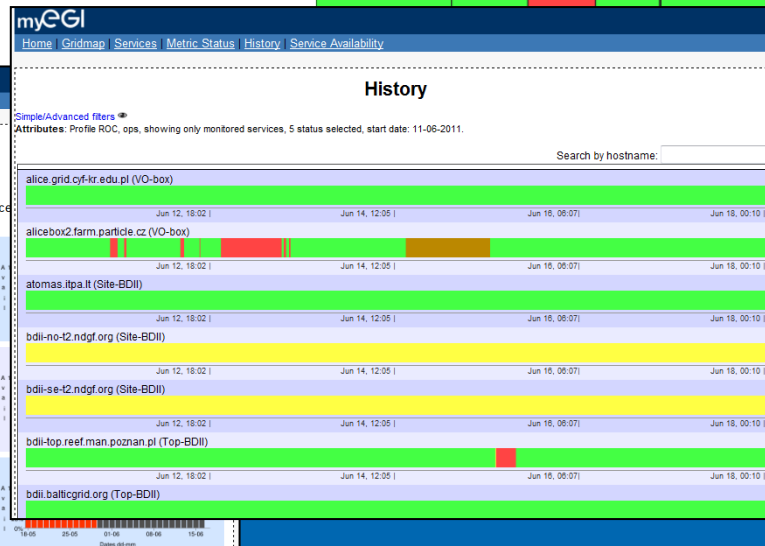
myEGI

Home | Gridmap | Services | Metric Status | History | Service Availability

History

Simple/Advanced filters
Attributes: Profile ROC, ops, showing only monitored services, 5 status selected, start date: 11-06-2011.

Search by hostname:

alice.grid.cyf-kr.edu.pl (VO-box)
Jun 12, 18:02 | Jun 14, 12:05 | Jun 16, 06:07| Jun 18, 00:10 |

alicebox2.farm.particle.cz (VO-box)
Jun 12, 18:02 | Jun 14, 12:05 | Jun 16, 06:07| Jun 18, 00:10 |

atomas.itpa.lt (Site-BDII)
Jun 12, 18:02 | Jun 14, 12:05 | Jun 16, 06:07| Jun 18, 00:10 |

bdii-no-t2.ndgf.org (Site-BDII)
Jun 12, 18:02 | Jun 14, 12:05 | Jun 16, 06:07| Jun 18, 00:10 |

bdii-se-t2.ndgf.org (Site-BDII)
Jun 12, 18:02 | Jun 14, 12:05 | Jun 16, 06:07| Jun 18, 00:10 |

bdii-top.reef.man.poznan.pl (Top-BDII)
Jun 12, 18:02 | Jun 14, 12:05 | Jun 16, 06:07| Jun 18, 00:10 |

bdii.balticgrid.org (Top-BDII)

0%
18-05 25-05 01-06 08-06 15-06
Dates dd-mm